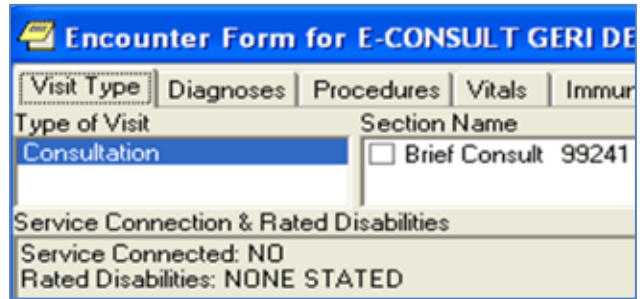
Encounter Form for E-CONSULT GERI DE

Visit Type | Diagnoses | Procedures | Vitals | Immun

Type of Visit
Consultation

Section Name
Brief Consult 99241

Service Connection & Rated Disabilities
Service Connected: NO
Rated Disabilities: NONE STATED